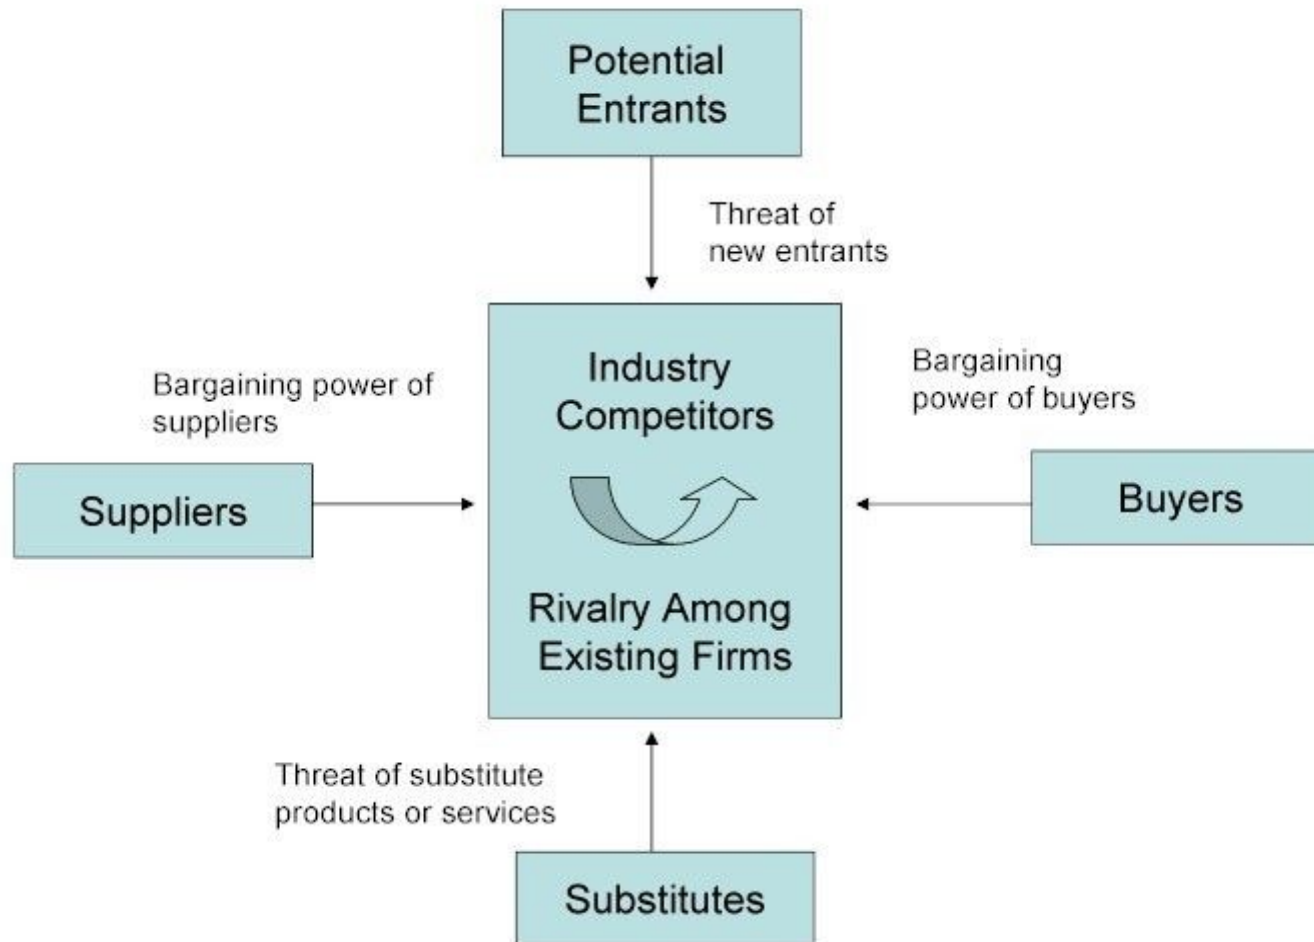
Potential Entrants

Threat of new entrants

Bargaining power of suppliers

Industry Competitors

Bargaining power of buyers

Suppliers

Buyers

Rivalry Among Existing Firms

Threat of substitute products or services

Substitutes